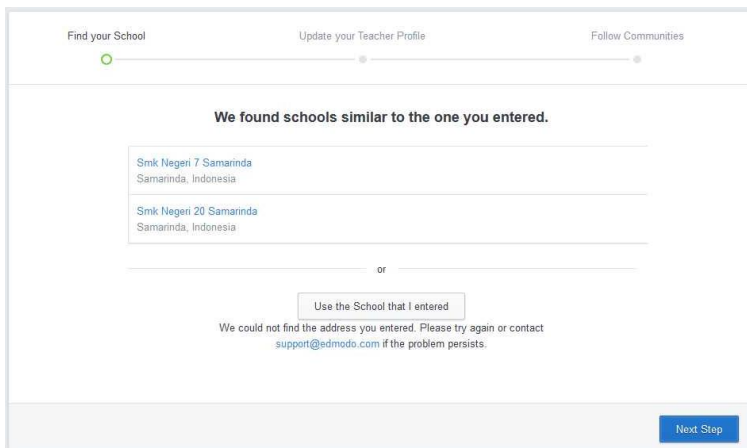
Find your School

Update your Teacher Profile

Follow Communities

We found schools similar to the one you entered.

Smk Negeri 7 Samarinda
Samarinda, Indonesia

Smk Negeri 20 Samarinda
Samarinda, Indonesia

or

Use the School that I entered

We could not find the address you entered. Please try again or contact support@edmodo.com if the problem persists.

Next Step